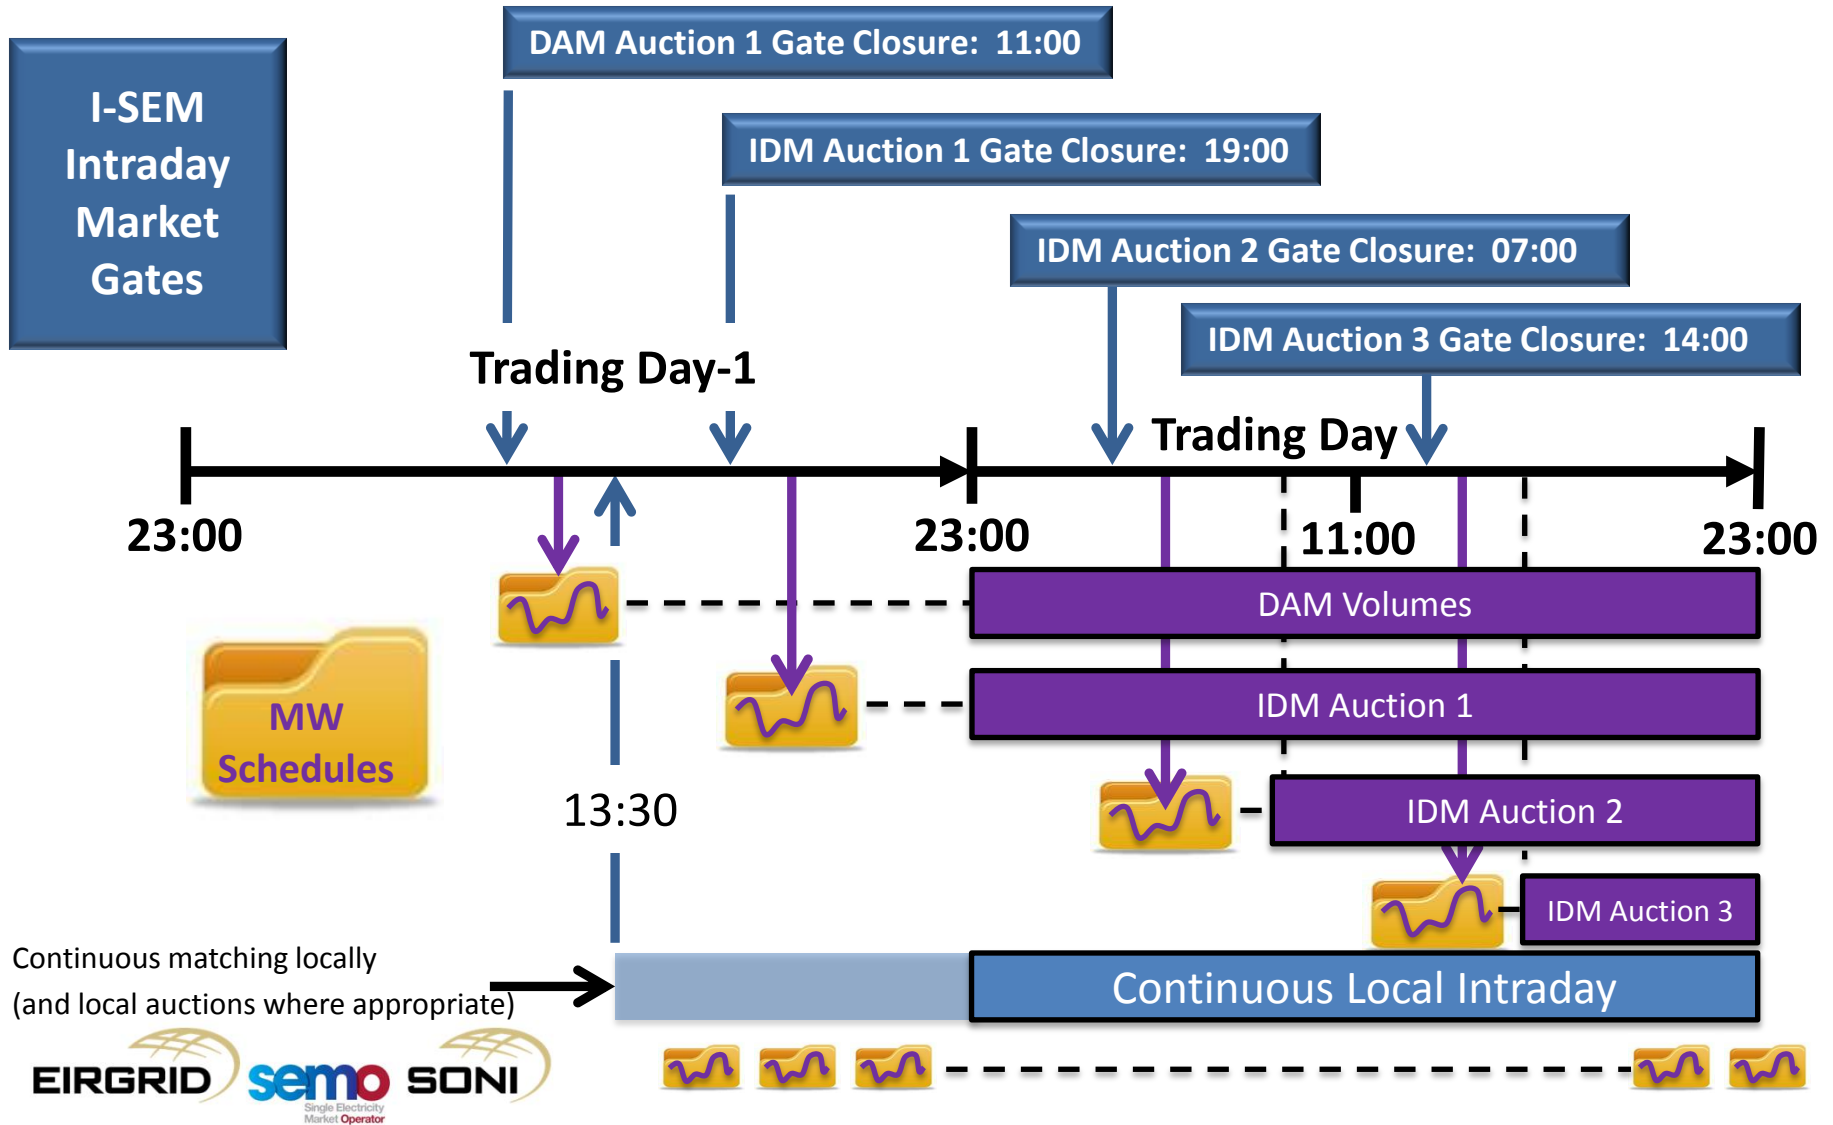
I-SEM Intraday Market Gates

DAM Auction 1 Gate Closure: 11:00

IDM Auction 1 Gate Closure: 19:00

IDM Auction 2 Gate Closure: 07:00

IDM Auction 3 Gate Closure: 14:00

Trading Day-1

Trading Day

23:00

23:00

11:00

23:00

DAM Volumes

MW Schedules

IDM Auction 1

13:30

IDM Auction 2

IDM Auction 3

Continuous matching locally (and local auctions where appropriate)

Continuous Local Intraday

EIRGRID semo Single Electricity Market Operator SONI